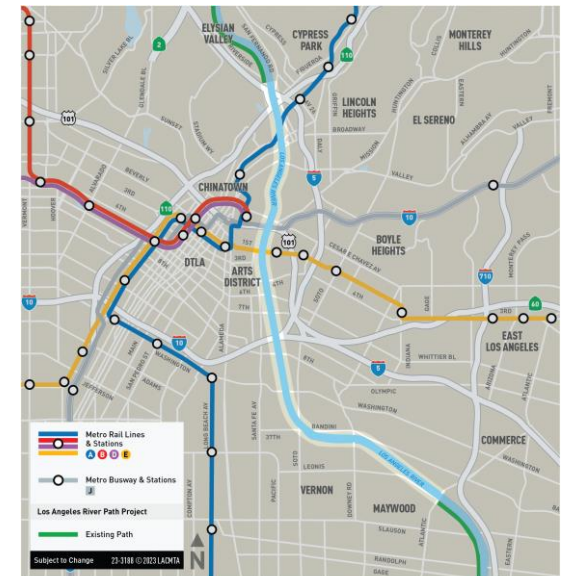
ELYSIAN VALLEY
CYPRESS PARK
MONTEREY HILLS
2
110
LINCOLN HEIGHTS
EL SERENO
101
5
CHINATOWN
110
10
BOYLE HEIGHTS
101
DTLA
ARTS DISTRICT
710
60
10
10
EAST LOS ANGELES
5
COMMERCE
VERNON
MAYWOOD
SILVER LAKE BL
GLENDALE BL
SUNSET
STADIUM WY
BEVERLY
3RD
6TH
VERMONT
HOOVER
ALVARADO
8TH
MAIN
SAN PEDRO ST
ADAMS
JEFFERSON
WASHINGTON
ALAMEDA
1ST
3RD
4TH
6TH
7TH
CESAR E CHAVEZ AV
4TH
SOTO
GAGE
3RD
WHITTIER BL
OLYMPIC
WASHINGTON
BANDINI
LEONIS
37TH
SANTA FE AV
PACIFIC
DOWNEY RD
SLAUSON
RANDOLPH
GAGE
ATLANTIC
EASTERN
INDIANA
MONTEREY PASS
VALLEY
MISSION
BROADWAY
FIGUEROA
AVENUE 26
ALHAMBRA AV
HUNTINGTON
COLLIS
FREMONT
LOS ANGELES RIVER
LONG BEACH AV
COMPTON AV
ARIZONA
SAN FERNANDO RD
RIVERSIDE DR
CYPRESS
Metro Rail Lines & Stations
A B D E
Metro Busway & Stations
J
Los Angeles River Path Project
Existing Path
Subject to Change
23-3188 ©2023 LACMTA
N